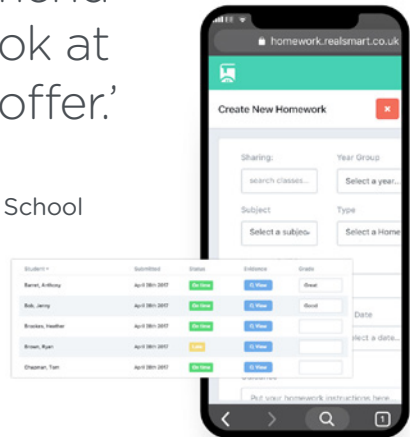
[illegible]
ok at
offer.'

School

homework.realsmart.co.uk

Create New Homework

Sharing:
search classes...
Year Group
Select a year...
Subject
Select a subject
Type
Select a Home

Date
Select a date...

Put your homework instructions here

| Student | Submitted | Status | Evidence | Grade |
|---|---|---|---|---|
| Barret, Anthony | April 28th 2017 | On time | View | Great |
| Bob, Jenny | April 28th 2017 | On time | View | Good |
| Brookes, Heather | April 28th 2017 | On time | View | |
| Brown, Ryan | April 28th 2017 | Late | View | |
| Chapman, Tom | April 28th 2017 | On time | View | |